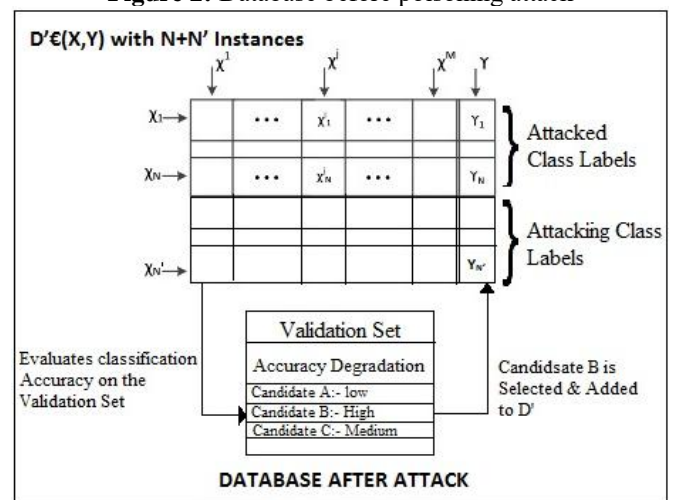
Figure 2: Database before poisoning attack

D'€(X,Y) with N+N' Instances

$\chi^1$ $\chi^j$ $\chi^M$ Y

$\chi_1$ → ... $\chi^j_1$ ... $Y_1$

$\chi_N$ → ... $\chi^j_N$ ... $Y_N$

$\chi_{N'}$ → $Y_{N'}$

Attacked Class Labels

Attacking Class Labels

Validation Set

Accuracy Degradation

Candidate A:- low
Candidate B:- High
Candidate C:- Medium

Evaluates classification Accuracy on the Validation Set

Candidsate B is Selected & Added to D'

DATABASE AFTER ATTACK